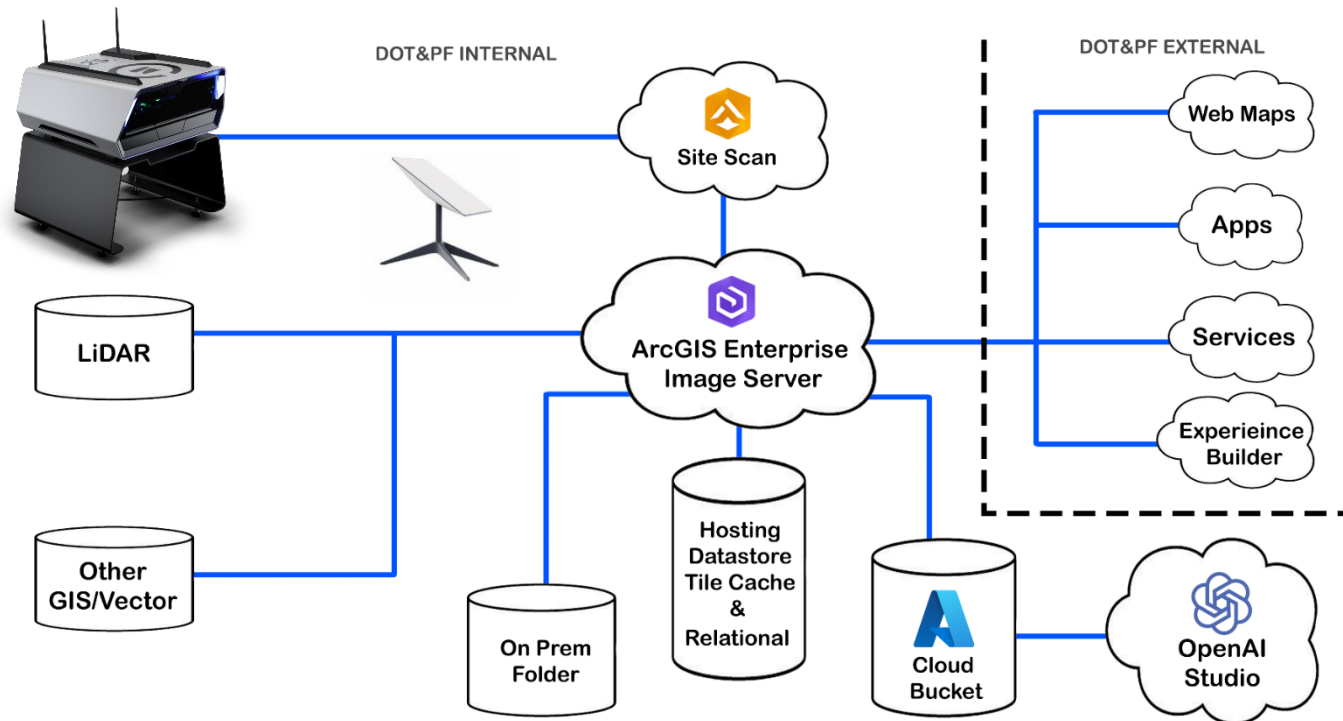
DOT&PF INTERNAL

DOT&PF EXTERNAL

Site Scan

Web Maps

Apps

LiDAR

ArcGIS Enterprise Image Server

Services

Experieince Builder

Other GIS/Vector

Hosting Datastore Tile Cache & Relational

On Prem Folder

Cloud Bucket

OpenAI Studio